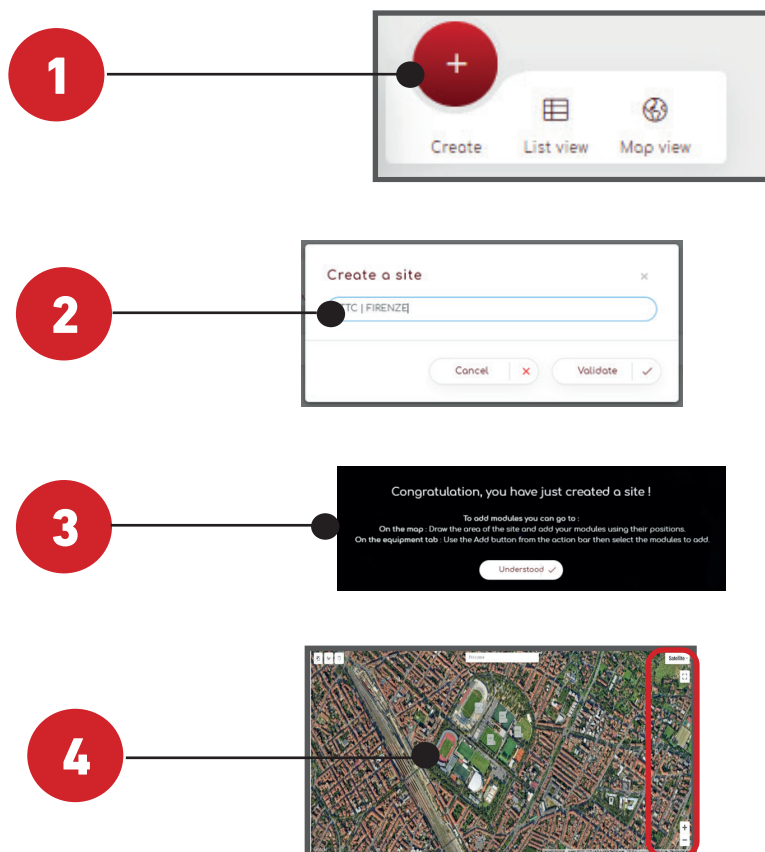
1

+

Create

List view

Map view

2

Create a site

×

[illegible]TC | FIRENZE

Cancel

×

Validate

✓

3

Congratulation, you have just created a site !

To add modules you can go to :

On the map : Draw the area of the site and add your modules using their positions.

On the equipment tab : Use the Add button from the action bar then select the modules to add.

Understood ✓

4

Satellite

+

−